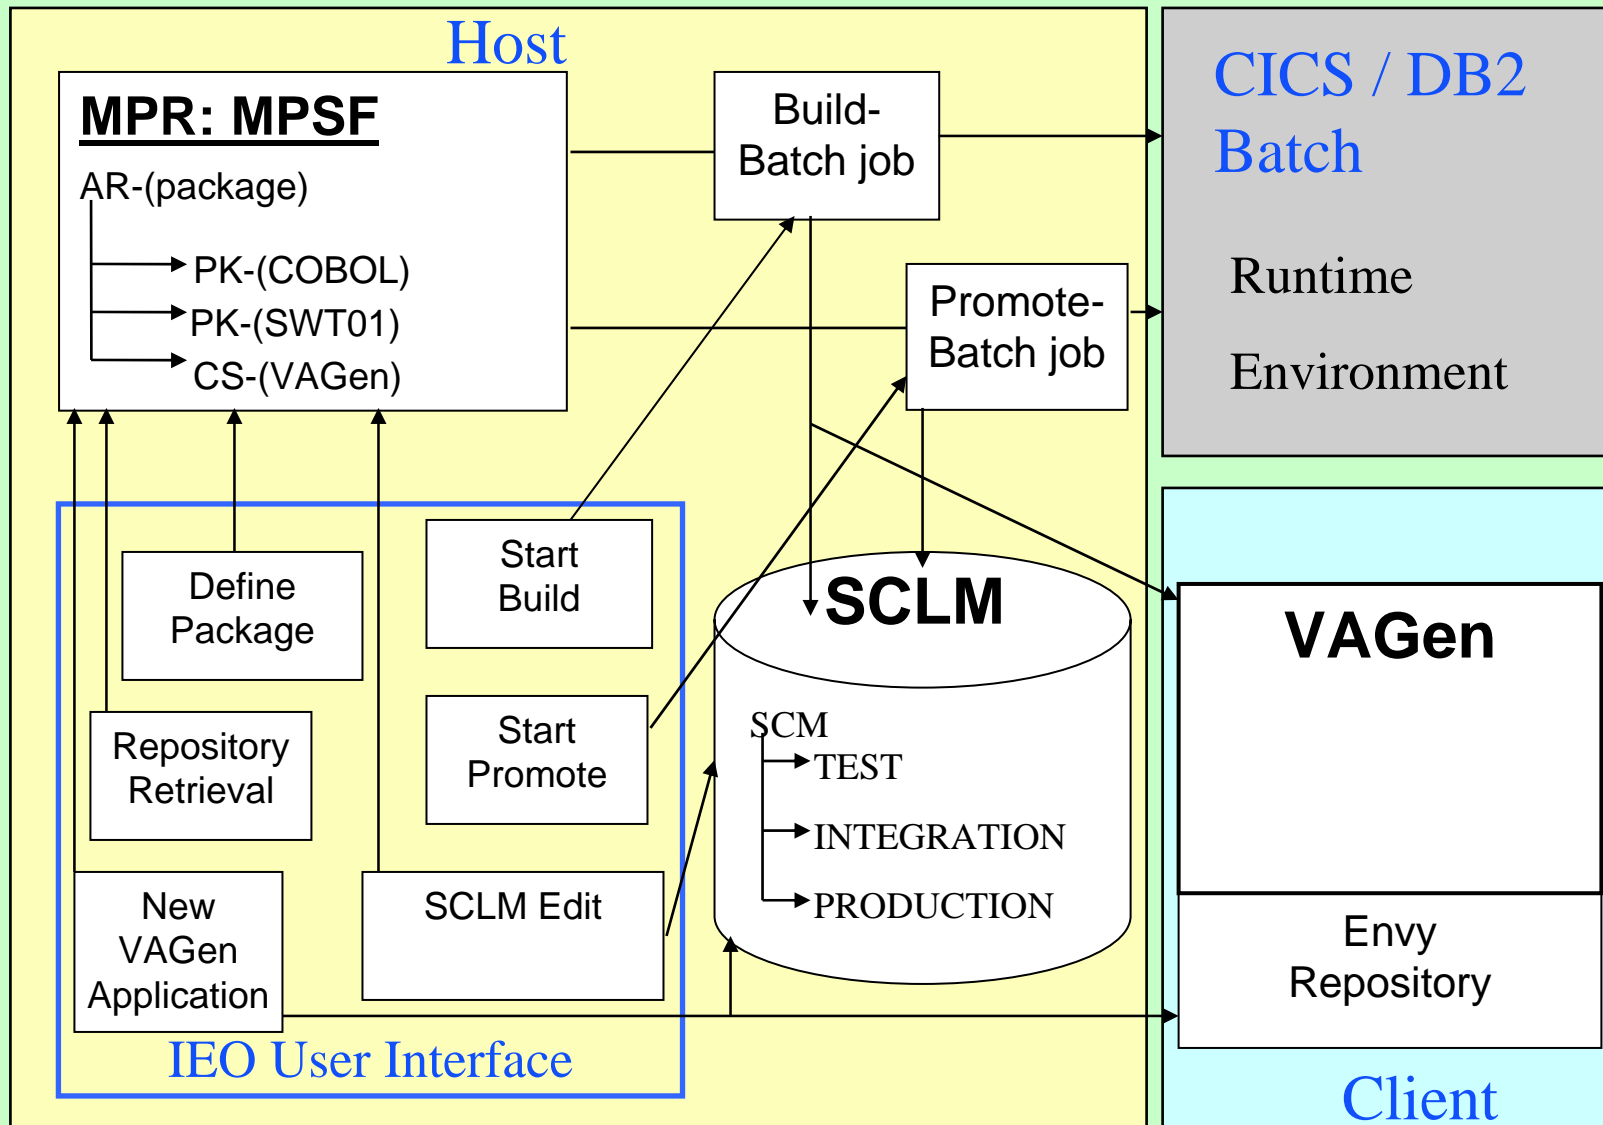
Host

MPR: MPSF

AR-(package)

PK-(COBOL)

PK-(SWT01)

CS-(VAGen)

Build-Batch job

Promote-Batch job

CICS / DB2 Batch

Runtime

Environment

Define Package

Start Build

Repository Retrieval

Start Promote

New VAGen Application

SCLM Edit

IEO User Interface

SCLM

SCM

TEST

INTEGRATION

PRODUCTION

VAGen

Envy Repository

Client